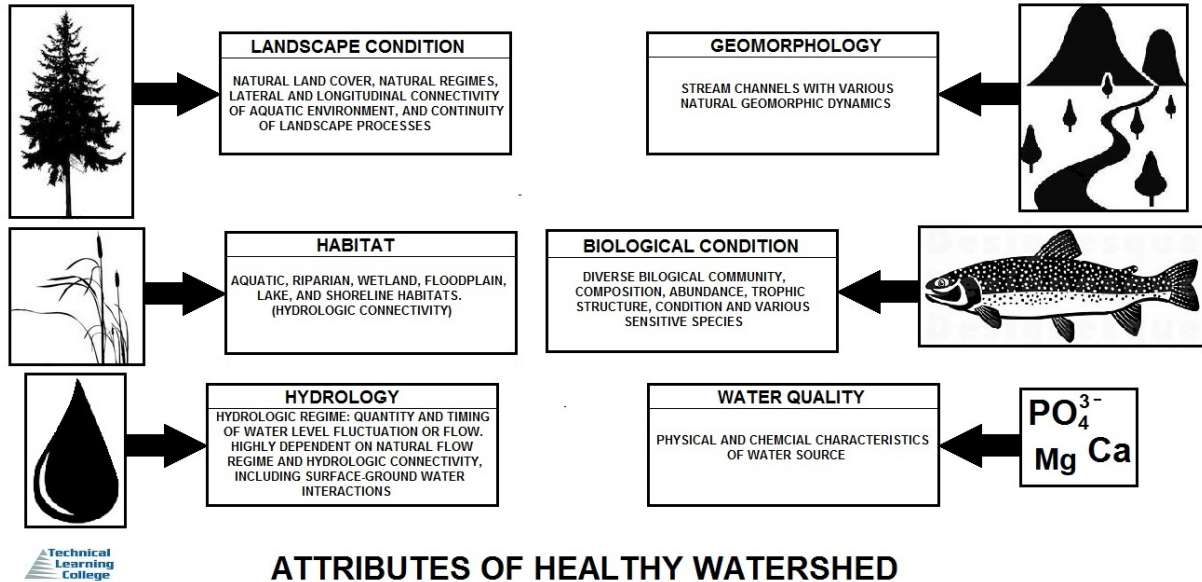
LANDSCAPE CONDITION

NATURAL LAND COVER, NATURAL REGIMES, LATERAL AND LONGITUDINAL CONNECTIVITY OF AQUATIC ENVIRONMENT, AND CONTINUITY OF LANDSCAPE PROCESSES

GEOMORPHOLOGY

STREAM CHANNELS WITH VARIOUS NATURAL GEOMORPHIC DYNAMICS

HABITAT

AQUATIC, RIPARIAN, WETLAND, FLOODPLAIN, LAKE, AND SHORELINE HABITATS. (HYDROLOGIC CONNECTIVITY)

BIOLOGICAL CONDITION

DIVERSE BILOGICAL COMMUNITY, COMPOSITION, ABUNDANCE, TROPHIC STRUCTURE, CONDITION AND VARIOUS SENSITIVE SPECIES

Desiquesque
Desiquesque

HYDROLOGY

HYDROLOGIC REGIME: QUANTITY AND TIMING OF WATER LEVEL FLUCTUATION OR FLOW. HIGHLY DEPENDENT ON NATURAL FLOW REGIME AND HYDROLOGIC CONNECTIVITY, INCLUDING SURFACE-GROUND WATER INTERACTIONS

WATER QUALITY

PHYSICAL AND CHEMCIAL CHARACTERISTICS OF WATER SOURCE

$PO_4^{3-}$
Mg Ca

Technical Learning College

ATTRIBUTES OF HEALTHY WATERSHED